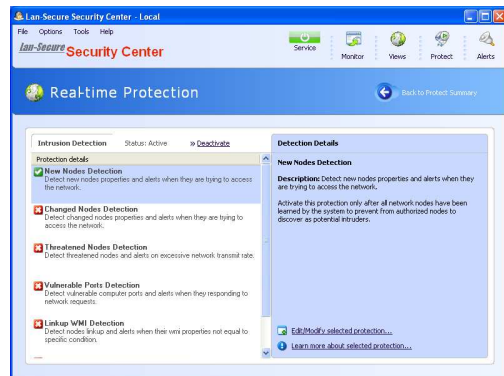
Lan-Secure Security Center - Local

File Options Tools Help

lan-Secure Security Center

Service Monitor Views Protect Alerts

Real-time Protection

Back to Protect Summary

Intrusion Detection Status: Active » Deactivate

Protection details

New Nodes Detection
Detect new nodes properties and alerts when they are trying to access the network.

Changed Nodes Detection
Detect changed nodes properties and alerts when they are trying to access the network.

Threatened Nodes Detection
Detect threatened nodes and alerts on excessive network transmit rate.

Vulnerable Ports Detection
Detect vulnerable computer ports and alerts when they responding to network requests.

Linkup WMI Detection
Detect nodes linkup and alerts when their wmi properties not equal to specific condition.

Detection Details

New Nodes Detection

Description: Detect new nodes properties and alerts when they are trying to access the network.

Activate this protection only after all network nodes have been learned by the system to prevent from authorized nodes to discover as potential intruders.

Edit/Modify selected protection...

Learn more about selected protection...